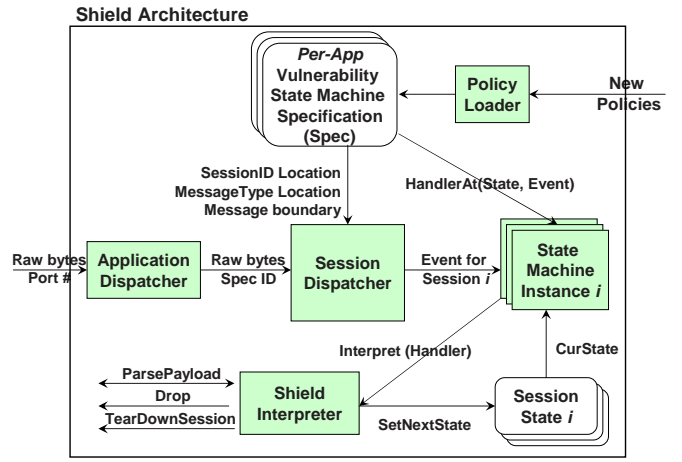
Shield Architecture

Per-App Vulnerability State Machine Specification (Spec)

Policy Loader

New Policies

SessionID Location
MessageType Location
Message boundary

HandlerAt(State, Event)

Raw bytes
Port #

Application Dispatcher

Raw bytes
Spec ID

Session Dispatcher

Event for Session $i$

State Machine Instance $i$

Interpret (Handler)

CurState

ParsePayload
Drop
TearDownSession

Shield Interpreter

SetNextState

Session State $i$